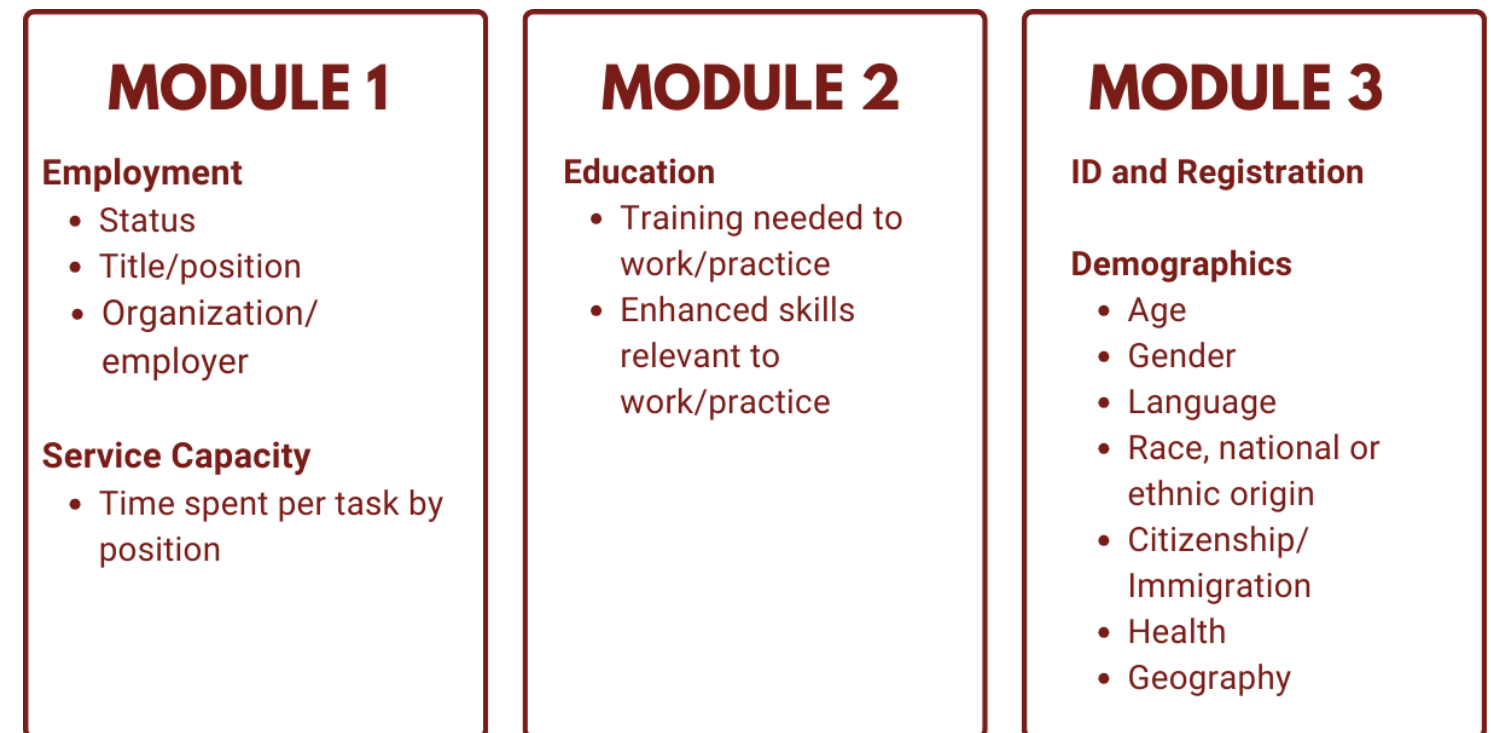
MODULE 1

Employment
- Status
- Title/position
- Organization/ employer

Service Capacity
- Time spent per task by position

MODULE 2

Education
- Training needed to work/practice
- Enhanced skills relevant to work/practice

MODULE 3

ID and Registration

Demographics
- Age
- Gender
- Language
- Race, national or ethnic origin
- Citizenship/ Immigration
- Health
- Geography